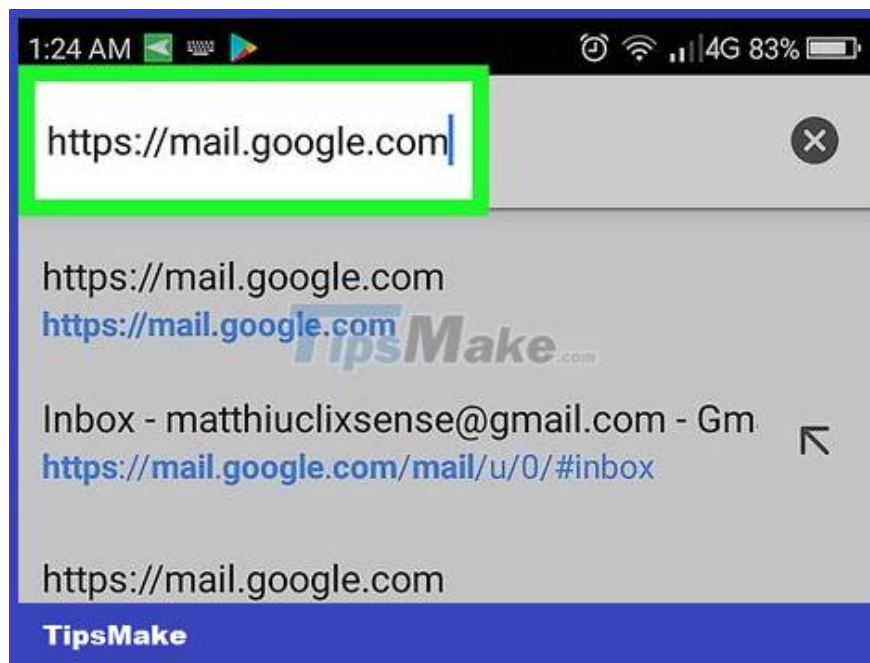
1:24 AM 4G 83%

https://mail.google.com

https://mail.google.com
https://mail.google.com

TipsMake.com

Inbox - matthiuclixsense@gmail.com - Gm
https://mail.google.com/mail/u/0/#inbox

https://mail.google.com

TipsMake